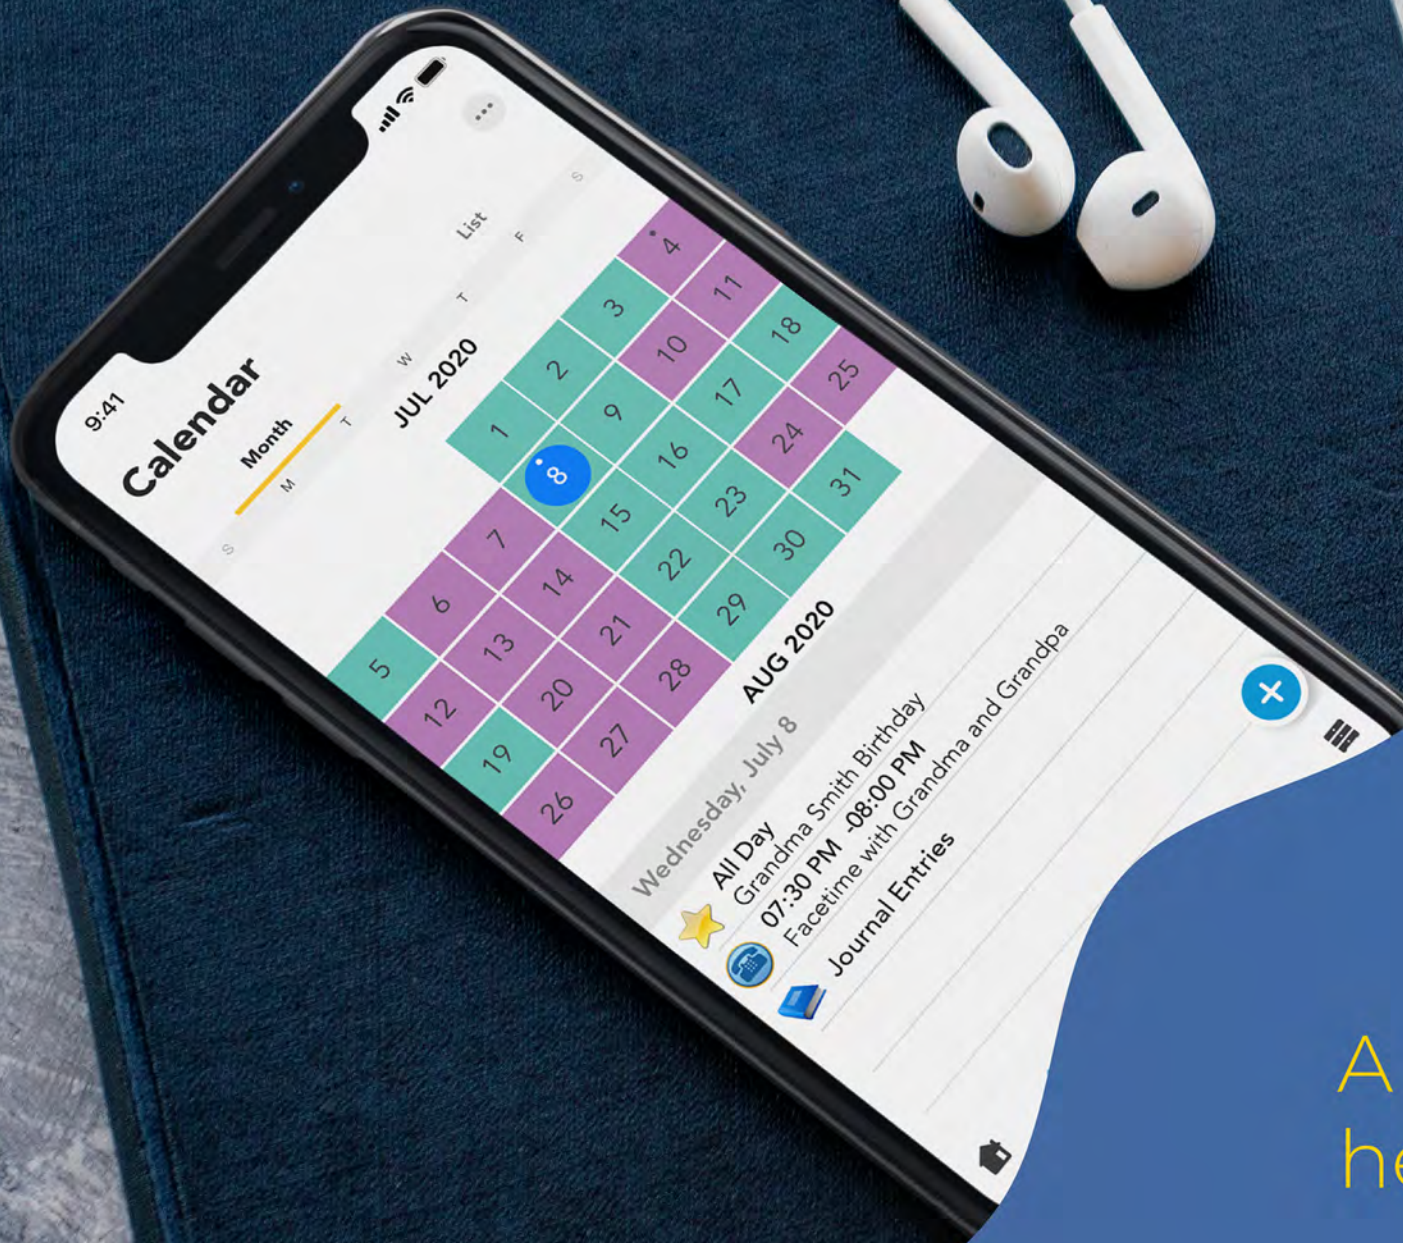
9:41

Calendar

Month

List

S M T W T F S

JUL 2020

1 2 3 4
5 6 7 8 9 10 11
12 13 14 15 16 17 18
19 20 21 22 23 24 25
26 27 28 29 30 31

AUG 2020

Wednesday, July 8

All Day
Grandma Smith Birthday

07:30 PM -08:00 PM
Facetime with Grandma and Grandpa

Journal Entries

A
he